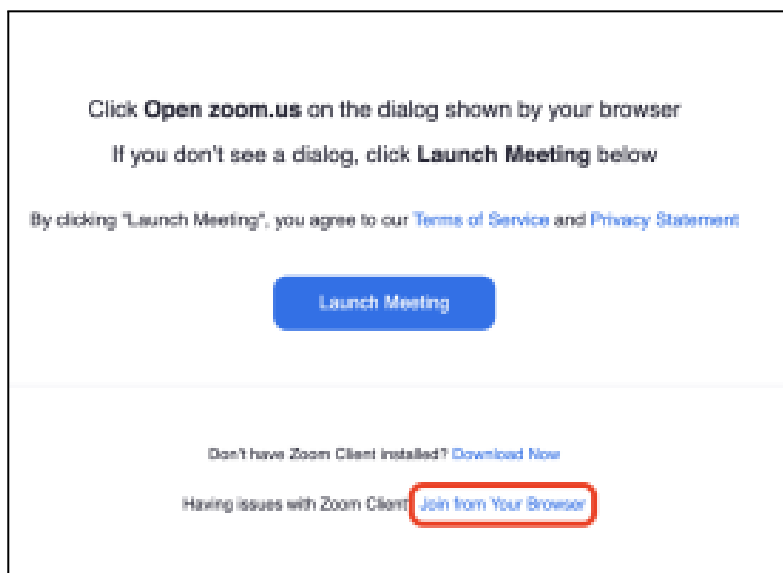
Click **Open zoom.us** on the dialog shown by your browser

If you don't see a dialog, click **Launch Meeting** below

By clicking "Launch Meeting", you agree to our Terms of Service and Privacy Statement

Launch Meeting

Don't have Zoom Client installed? Download Now

Having issues with Zoom Client? Join from Your Browser